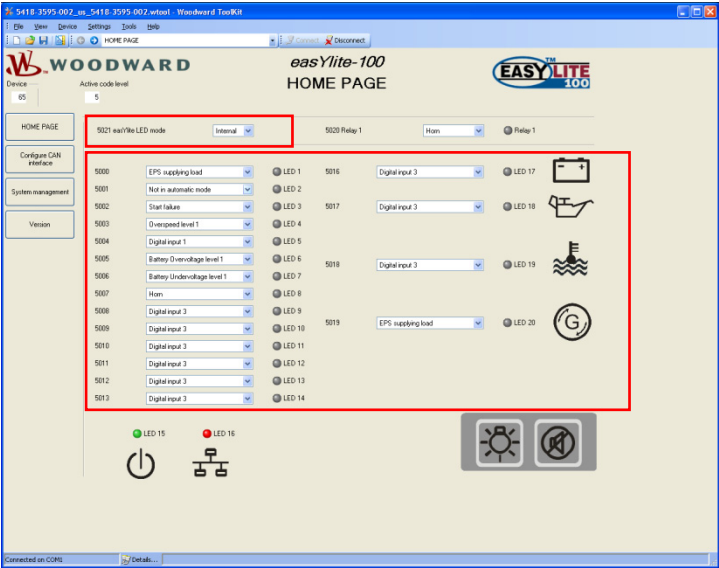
5418-3595-002_us_5418-3595-002.wtool - Woodward ToolKit

File View Device Settings Tools Help

HOME PAGE

Connect Disconnect

WOODWARD

easYlite-100
HOME PAGE

EASY LITE 100

Device
65

Active code level
5

HOME PAGE

Configure CAN interface

System management

Version

5021 easYlite LED mode Internal

5020 Relay 1 Horn Relay 1

| | | |
|---|---|---|
| 5000 | EPS supplying load | LED 1 |
| 5001 | Not in automatic mode | LED 2 |
| 5002 | Start failure | LED 3 |
| 5003 | Overspeed level 1 | LED 4 |
| 5004 | Digital input 1 | LED 5 |
| 5005 | Battery Overvoltage level 1 | LED 6 |
| 5006 | Battery Undervoltage level 1 | LED 7 |
| 5007 | Horn | LED 8 |
| 5008 | Digital input 3 | LED 9 |
| 5009 | Digital input 3 | LED 10 |
| 5010 | Digital input 3 | LED 11 |
| 5011 | Digital input 3 | LED 12 |
| 5012 | Digital input 3 | LED 13 |
| 5013 | Digital input 3 | LED 14 |

| | | |
|---|---|---|
| 5016 | Digital input 3 | LED 17 |
| 5017 | Digital input 3 | LED 18 |
| 5018 | Digital input 3 | LED 19 |
| 5019 | EPS supplying load | LED 20 |

LED 15 LED 16

Connected on COM1 Details...